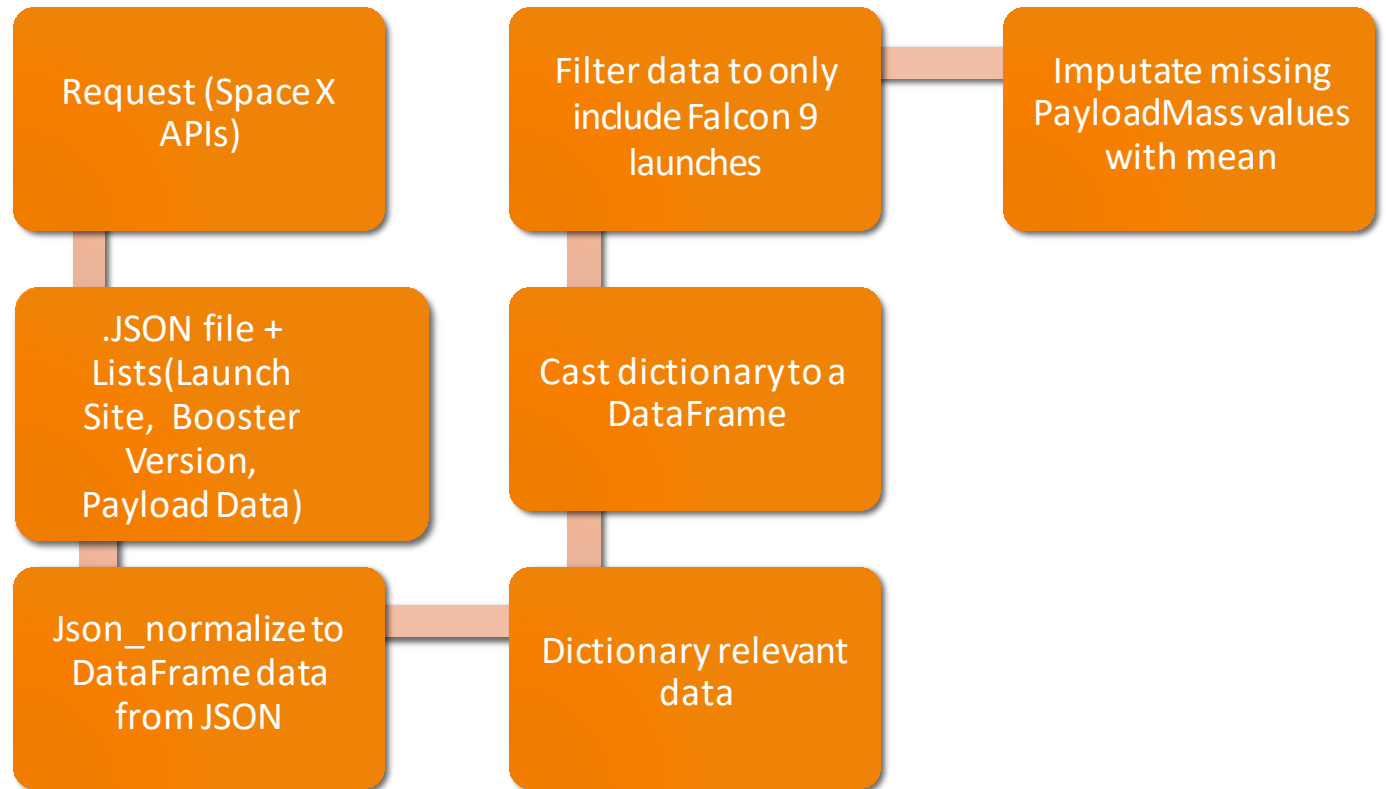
Request (Space X APIs)

.JSON file + Lists(Launch Site, Booster Version, Payload Data)

Json_normalize to DataFrame data from JSON

Dictionary relevant data

Cast dictionary to a DataFrame

Filter data to only include Falcon 9 launches

Imputate missing PayloadMass values with mean